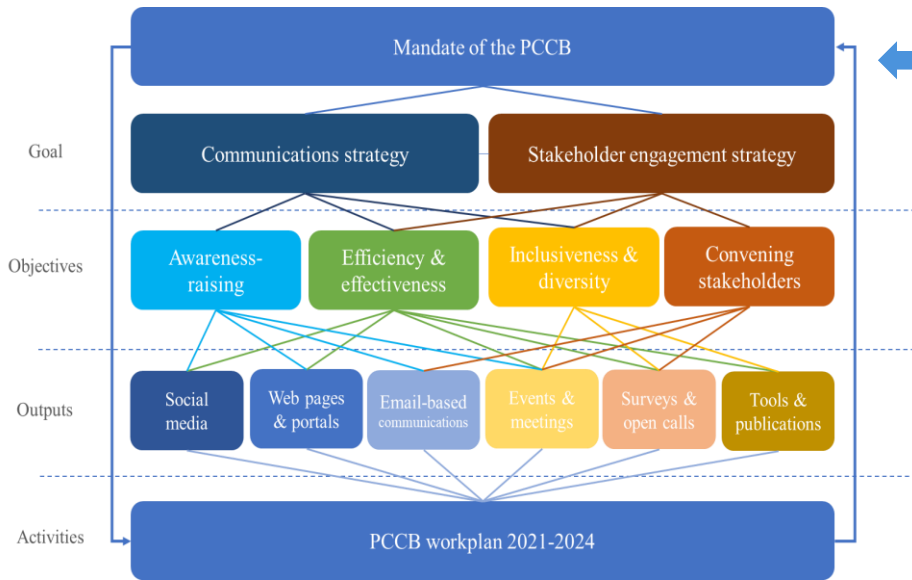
Mandate of the PCCB

Goal

Communications strategy

Stakeholder engagement strategy

Objectives

Awareness-raising

Efficiency & effectiveness

Inclusiveness & diversity

Convening stakeholders

Outputs

Social media

Web pages & portals

Email-based communications

Events & meetings

Surveys & open calls

Tools & publications

Activities

PCCB workplan 2021-2024